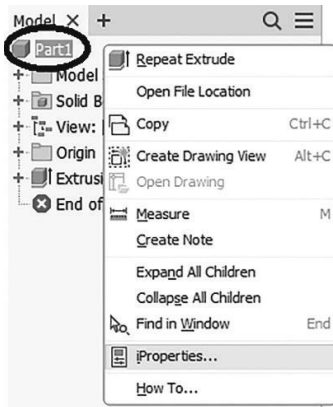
Model × +

Part1
Model
Solid B
View:
Origin
Extrusi
End of

Repeat Extrude
Open File Location
Copy Ctrl+C
Create Drawing View Alt+C
Open Drawing
Measure M
Create Note
Expand All Children
Collapse All Children
Find in Window End
iProperties...
How To...